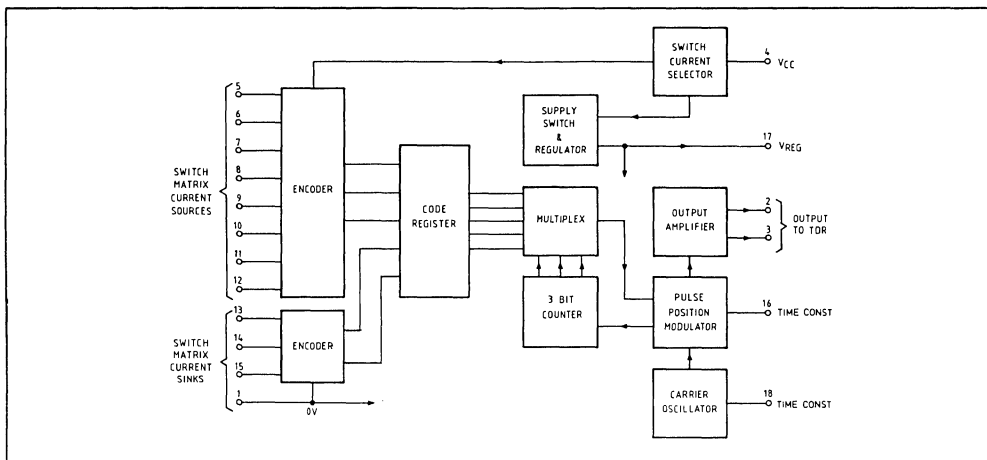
SWITCH CURRENT SELECTOR

4
VCC

SUPPLY SWITCH & REGULATOR

17
VREG

5
6
7
8
9
10
11
12

SWITCH MATRIX CURRENT SOURCES

ENCODER

CODE REGISTER

MULTIPLEX

OUTPUT AMPLIFIER

2
3
OUTPUT TO TDR

3 BIT COUNTER

PULSE POSITION MODULATOR

16
TIME CONST

13
14
15
1

SWITCH MATRIX CURRENT SINKS

ENCODER

0V

CARRIER OSCILLATOR

18
TIME CONST